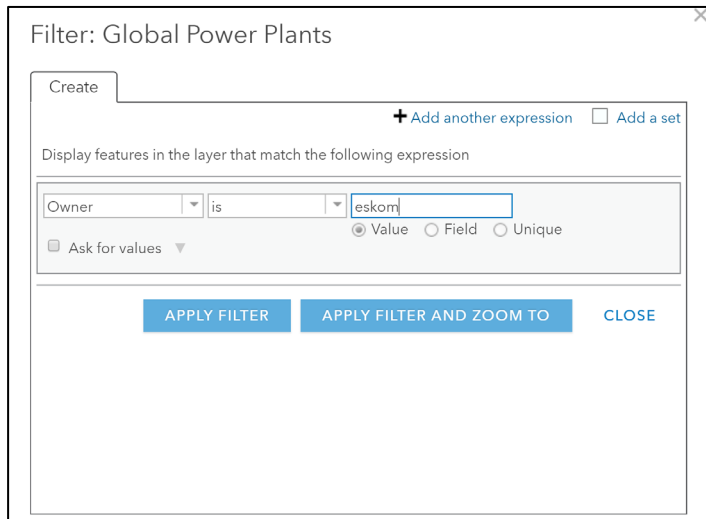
Filter: Global Power Plants

Create

+ Add another expression Add a set

Display features in the layer that match the following expression

Owner

is

eskom

Value Field Unique

Ask for values

APPLY FILTER

APPLY FILTER AND ZOOM TO

CLOSE